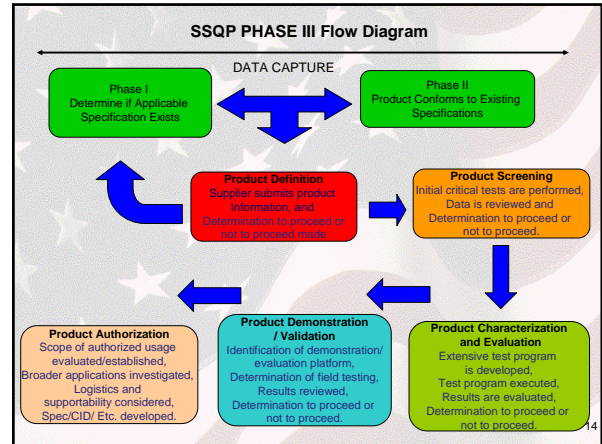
SSQP PHASE III Flow Diagram

DATA CAPTURE

Phase I
Determine if Applicable Specification Exists

Phase II
Product Conforms to Existing Specifications

Product Definition
Supplier submits product Information, and Determination to proceed or not to proceed made

Product Screening
Initial critical tests are performed, Data is reviewed and Determination to proceed or not to proceed.

Product Authorization
Scope of authorized usage evaluated/established, Broader applications investigated, Logistics and supportability considered, Spec/CID/ Etc. developed.

Product Demonstration / Validation
Identification of demonstration/ evaluation platform, Determination of field testing, Results reviewed, Determination to proceed or not to proceed.

Product Characterization and Evaluation
Extensive test program is developed, Test program executed, Results are evaluated, Determination to proceed or not to proceed.

14